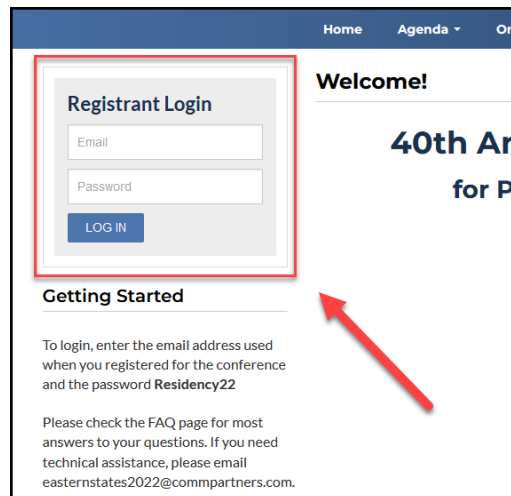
Home Agenda Or

Registrant Login

Email

Password

LOG IN

Welcome!

40th Ar

for P

Getting Started

To login, enter the email address used when you registered for the conference and the password **Residency22**

Please check the FAQ page for most answers to your questions. If you need technical assistance, please email easternstates2022@commpartners.com.